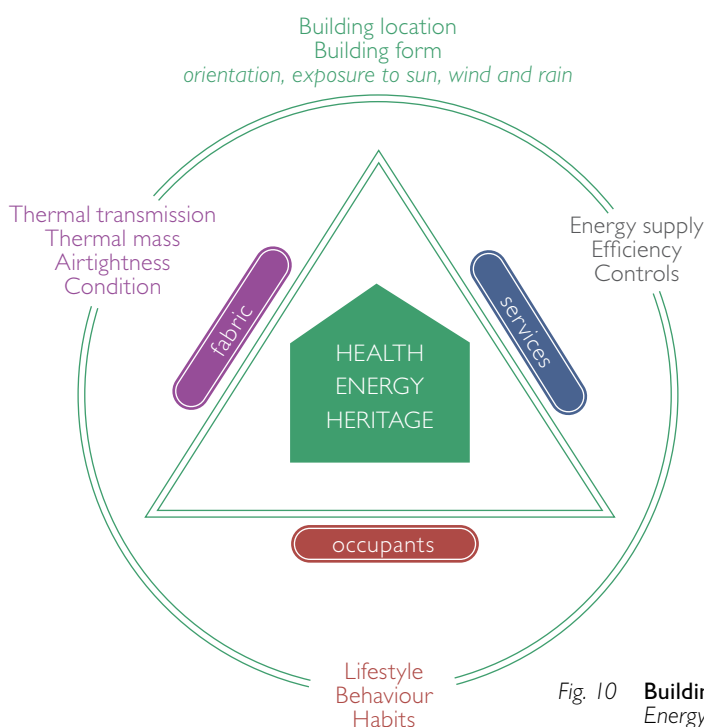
Building location
Building form
*orientation, exposure to sun, wind and rain*

Thermal transmission
Thermal mass
Airtightness
Condition

Energy supply
Efficiency
Controls

fabric

services

HEALTH
ENERGY
HERITAGE

occupants

Lifestyle
Behaviour
Habits

*Fig. 10* **Buildi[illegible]**
*Energ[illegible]*